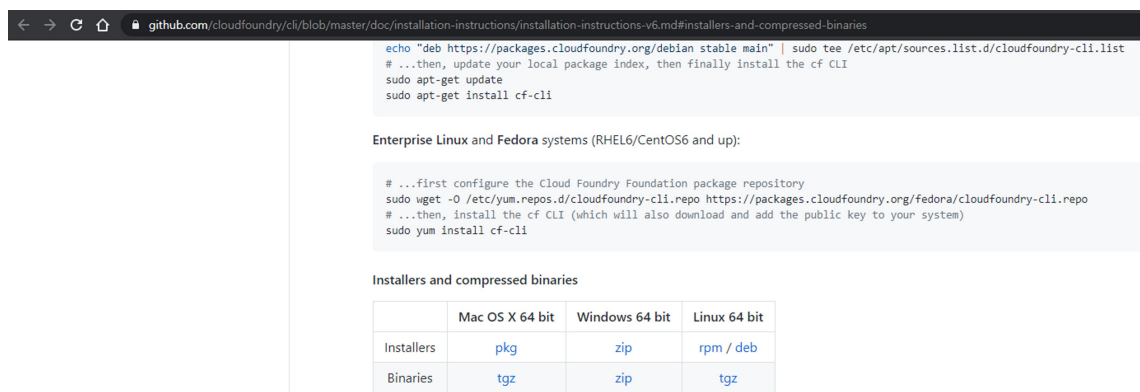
github.com/cloudfoundry/cli/blob/master/doc/installation-instructions/installation-instructions-v6.md#installers-and-compressed-binaries

echo "deb https://packages.cloudfoundry.org/debian stable main" | sudo tee /etc/apt/sources.list.d/cloudfoundry-cli.list
# ...then, update your local package index, then finally install the cf CLI
sudo apt-get update
sudo apt-get install cf-cli

Enterprise Linux and Fedora systems (RHEL6/CentOS6 and up):

# ...first configure the Cloud Foundry Foundation package repository
sudo wget -O /etc/yum.repos.d/cloudfoundry-cli.repo https://packages.cloudfoundry.org/fedora/cloudfoundry-cli.repo
# ...then, install the cf CLI (which will also download and add the public key to your system)
sudo yum install cf-cli

Installers and compressed binaries

| | Mac OS X 64 bit | Windows 64 bit | Linux 64 bit |
|---|---|---|---|
| Installers | pkg | zip | rpm / deb |
| Binaries | tgz | zip | tgz |